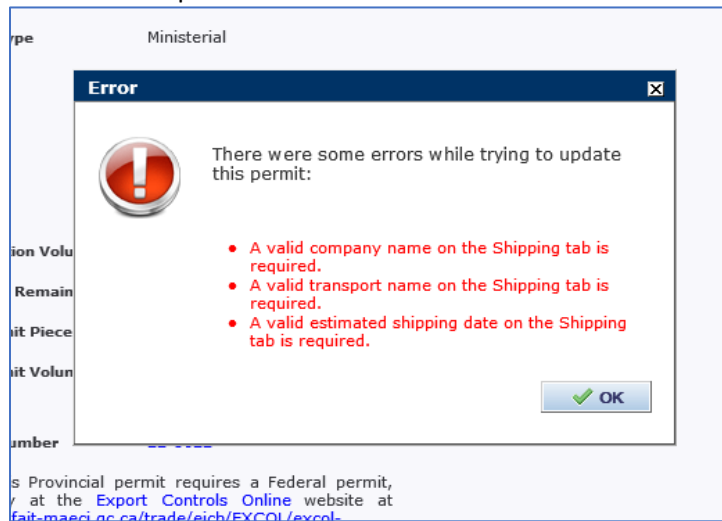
ype

Ministerial

ion Volu

Remain

it Piece

it Volun

umber

s Provincial permit requires a Federal permit, y at the Export Controls Online website at fait-maeci.gc.ca/trade/eicb/EXCOL/excol-

Error

There were some errors while trying to update this permit:

- A valid company name on the Shipping tab is required.
- A valid transport name on the Shipping tab is required.
- A valid estimated shipping date on the Shipping tab is required.

OK